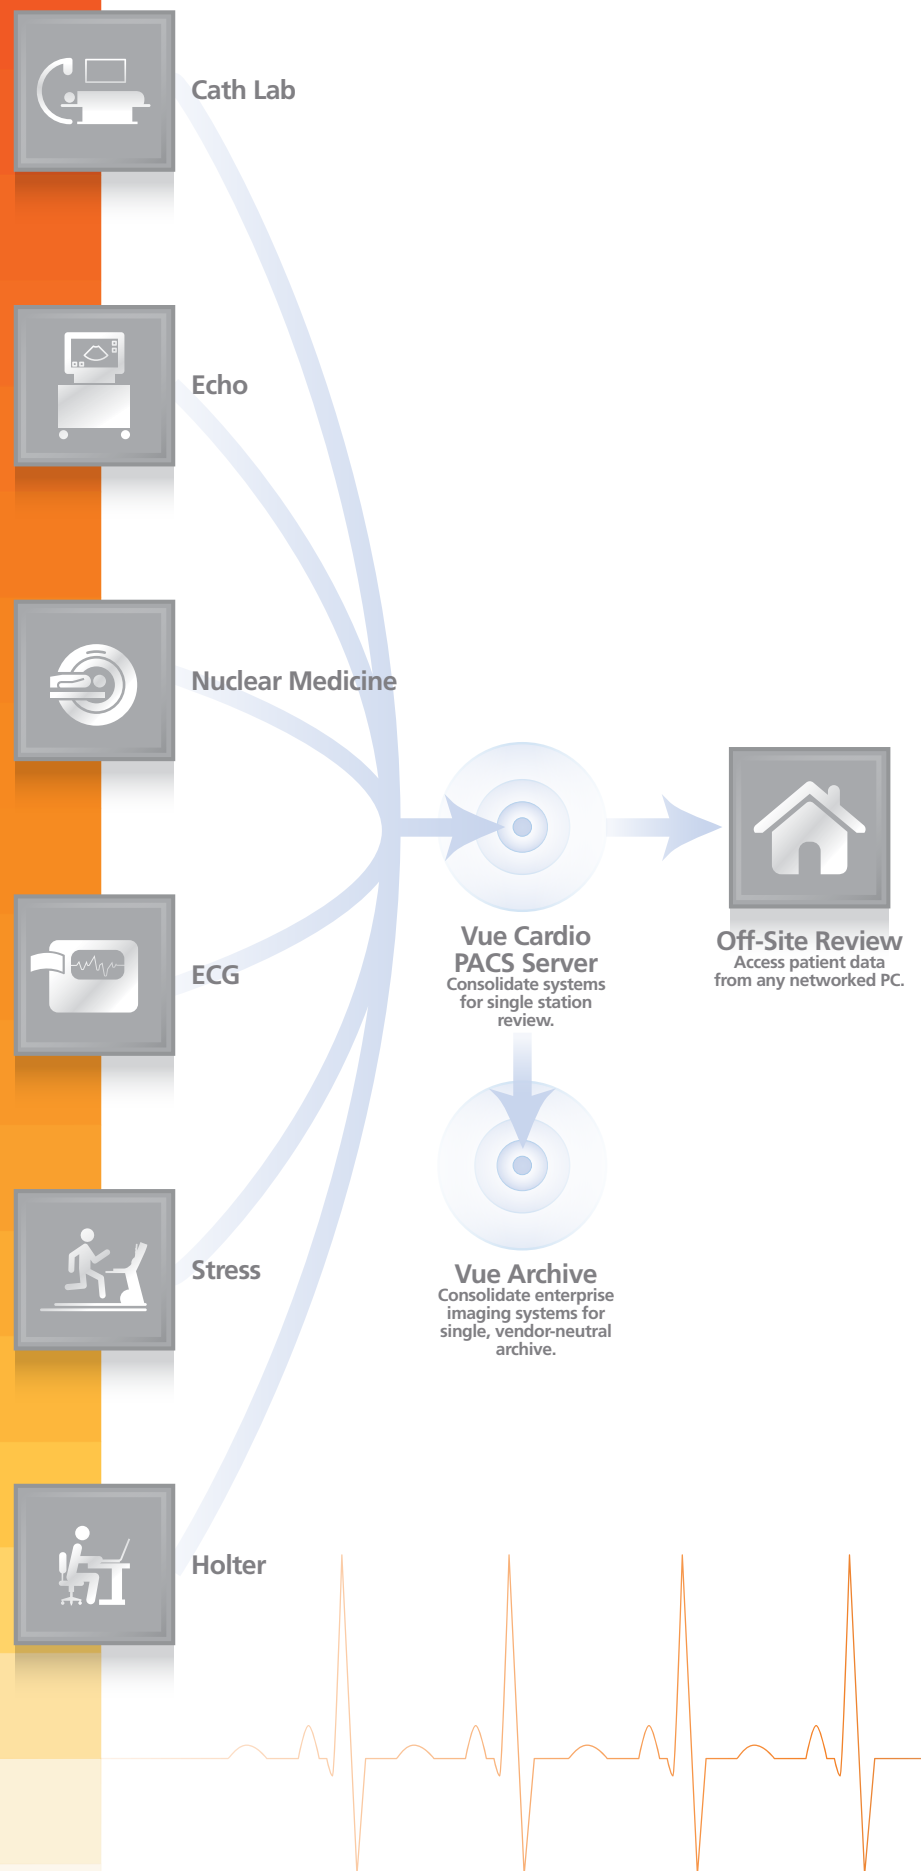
Cath Lab

Echo

Nuclear Medicine

ECG

Stress

Holter

Vue Cardio PACS Server
Consolidate systems for single station review.

Off-Site Review
Access patient data from any networked PC.

Vue Archive
Consolidate enterprise imaging systems for single, vendor-neutral archive.